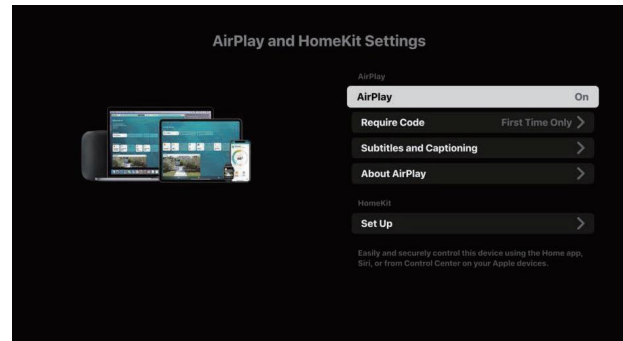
AirPlay and HomeKit Settings

AirPlay

AirPlay On

Require Code First Time Only

Subtitles and Captioning

About AirPlay

HomeKit

Set Up

Easily and securely control this device using the Home app, Siri, or from Control Center on your Apple devices.